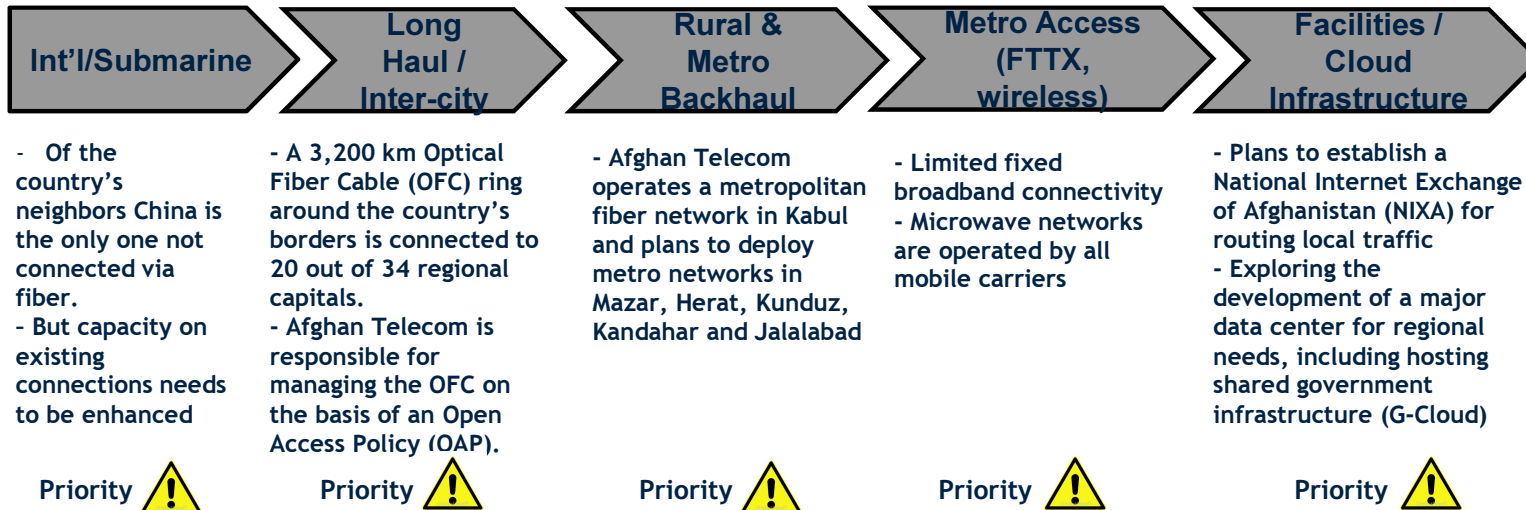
Int'l/Submarine

Long Haul / Inter-city

Rural & Metro Backhaul

Metro Access (FTTX, wireless)

Facilities / Cloud Infrastructure

- Of the country's neighbors China is the only one not connected via fiber.
- But capacity on existing connections needs to be enhanced

Priority !

- A 3,200 km Optical Fiber Cable (OFC) ring around the country's borders is connected to 20 out of 34 regional capitals.
- Afghan Telecom is responsible for managing the OFC on the basis of an Open Access Policy (OAP).

Priority !

- Afghan Telecom operates a metropolitan fiber network in Kabul and plans to deploy metro networks in Mazar, Herat, Kunduz, Kandahar and Jalalabad

Priority !

- Limited fixed broadband connectivity
- Microwave networks are operated by all mobile carriers

Priority !

- Plans to establish a National Internet Exchange of Afghanistan (NIXA) for routing local traffic
- Exploring the development of a major data center for regional needs, including hosting shared government infrastructure (G-Cloud)

Priority !